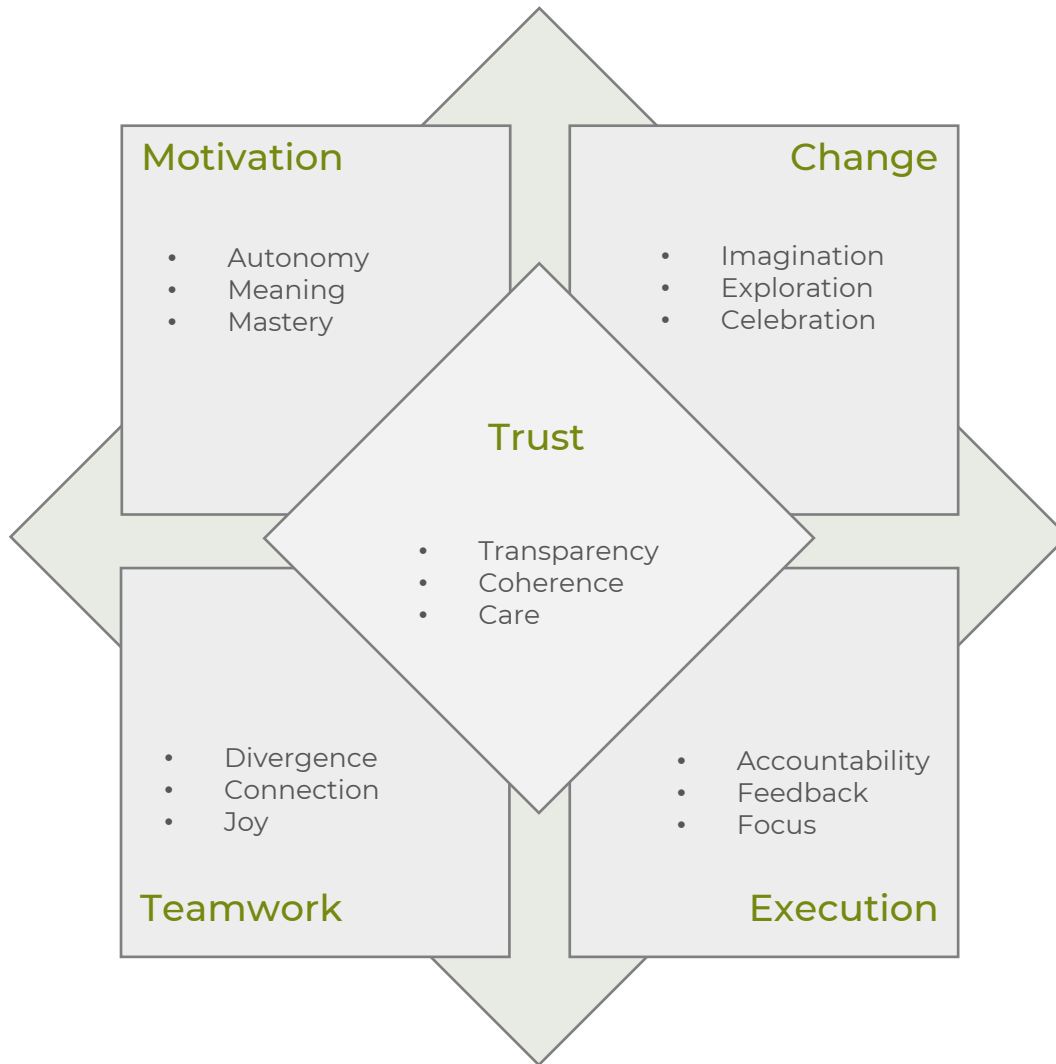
Motivation

- Autonomy
- Meaning
- Mastery

Change

- Imagination
- Exploration
- Celebration

Trust

- Transparency
- Coherence
- Care

- Divergence
- Connection
- Joy

Teamwork

- Accountability
- Feedback
- Focus

Execution